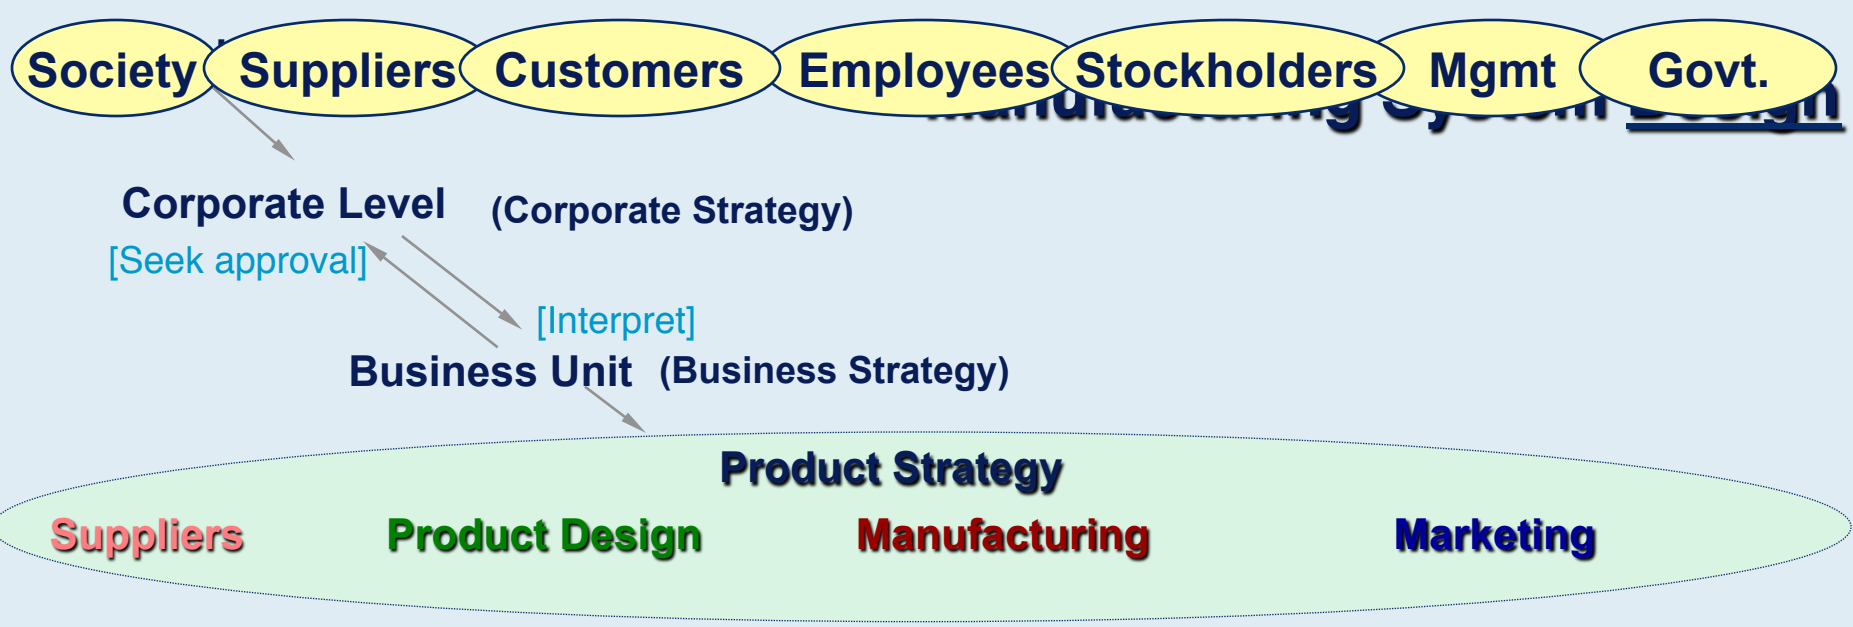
Society Suppliers Customers Employees Stockholders Mgmt Govt.

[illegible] Design

Corporate Level (Corporate Strategy)

[Seek approval]

[Interpret]

Business Unit (Business Strategy)

Product Strategy

Suppliers Product Design Manufacturing Marketing